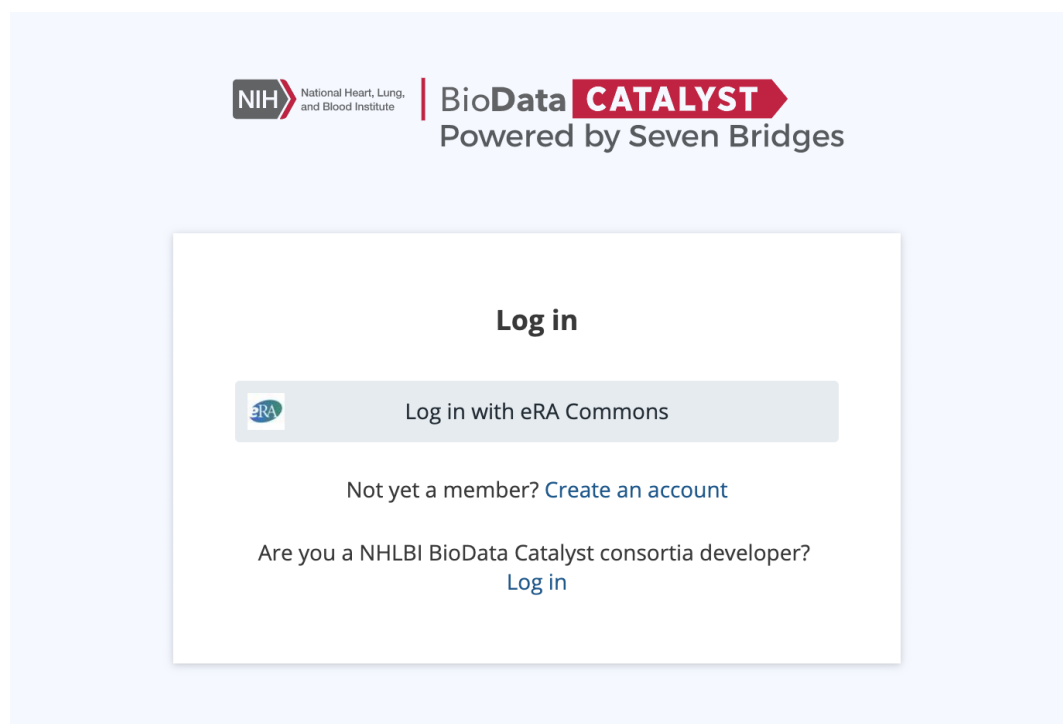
NIH National Heart, Lung, and Blood Institute | BioData CATALYST
Powered by Seven Bridges

Log in

eRA Log in with eRA Commons

Not yet a member? Create an account

Are you a NHLBI BioData Catalyst consortia developer?
Log in